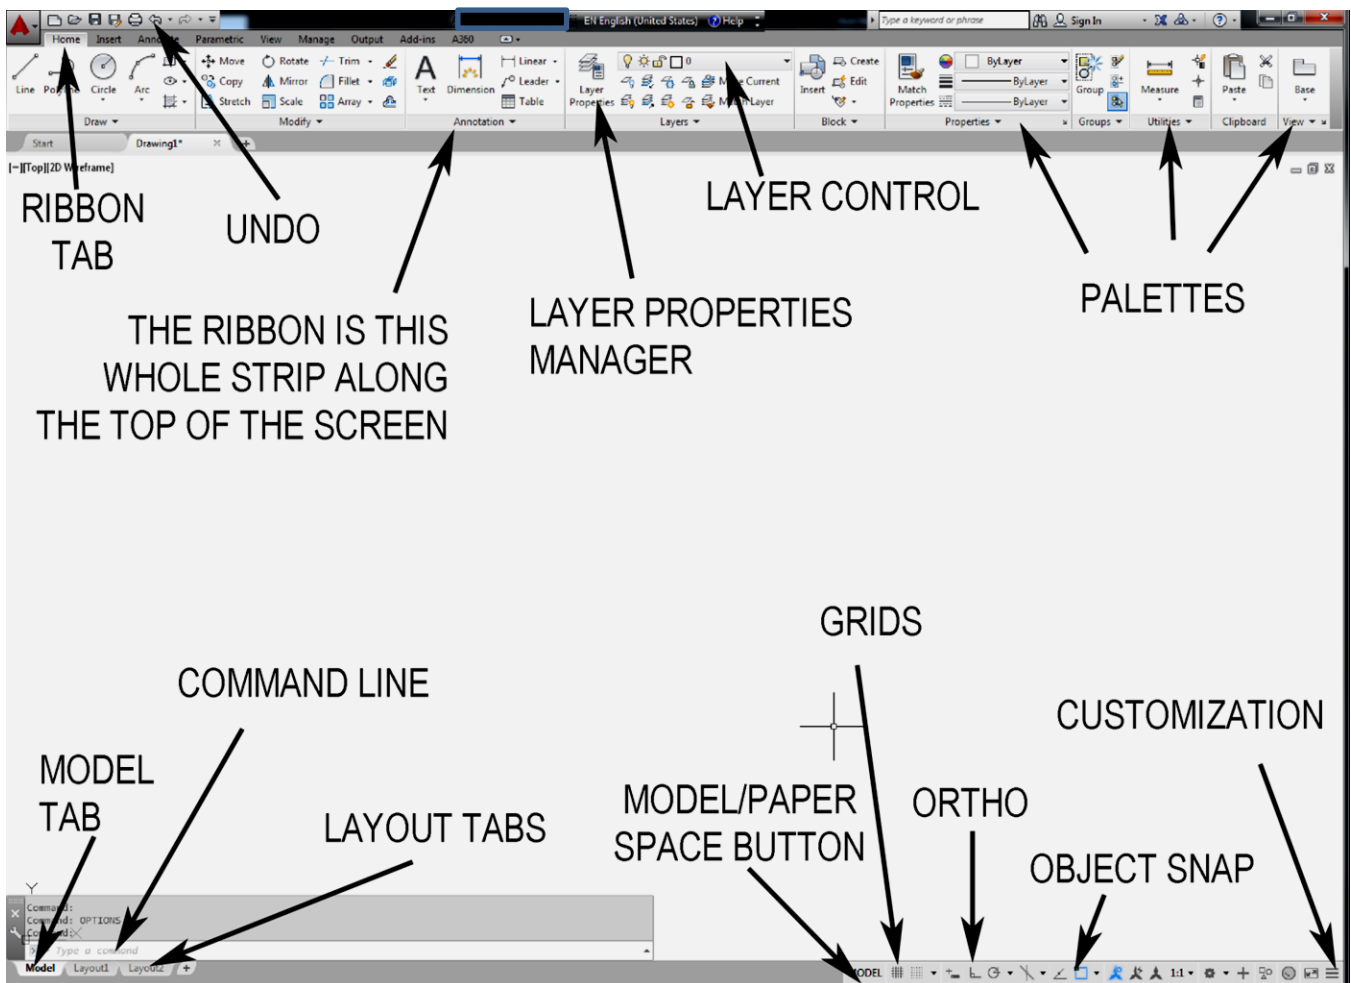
EN English (United States) Help

Type a keyword or phrase

Sign In

Home Insert Annotate Parametric View Manage Output Add-ins A360

Line Polyline Circle Arc

Move Rotate Trim Copy Mirror Fillet Stretch Scale Array

Text Dimension Linear Leader Table

Layer Properties Make Current Match Layer

Insert Create Edit

Match Properties ByLayer ByLayer ByLayer

Group Measure Paste Base

Draw Modify Annotation Layers Block Properties Groups Utilities Clipboard View

Start Drawing1*

[-][Top][2D Wireframe]

RIBBON TAB

UNDO

LAYER CONTROL

THE RIBBON IS THIS WHOLE STRIP ALONG THE TOP OF THE SCREEN

LAYER PROPERTIES MANAGER

PALETTES

GRIDS

COMMAND LINE

CUSTOMIZATION

MODEL TAB

LAYOUT TABS

MODEL/PAPER SPACE BUTTON

ORTHO

OBJECT SNAP

Command:
Command: OPTIONS
Command:

Type a command

Model Layout1 Layout2

MODEL

1:1